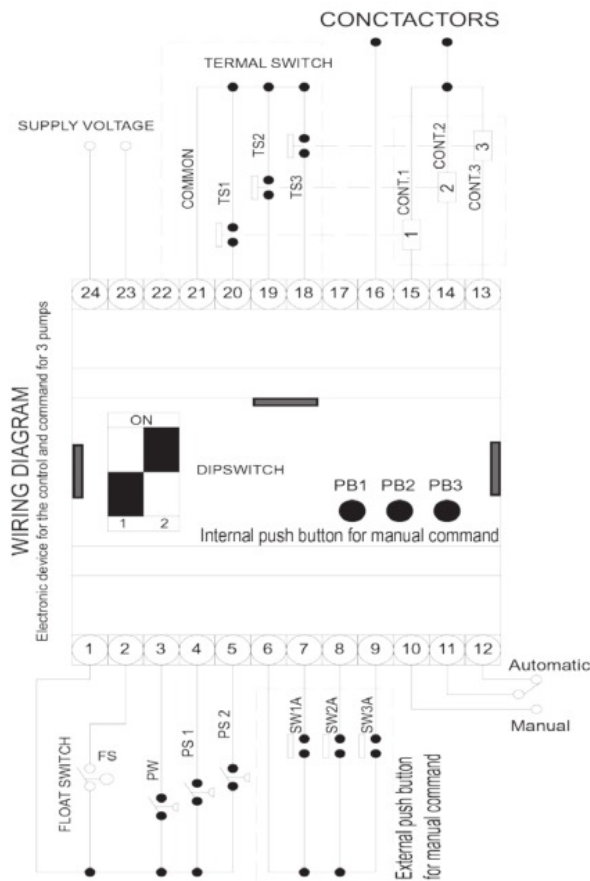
CONCTACTORS

TERMAL SWITCH

SUPPLY VOLTAGE

COMMON

TS1

TS2

TS3

CONT.1

CONT.2

CONT.3

1

2

3

24 23 22 21 20 19 18 17 16 15 14 13

WIRING DIAGRAM

Electronic device for the control and command for 3 pumps

ON

DIPSWITCH

1 2

PB1 PB2 PB3

Internal push button for manual command

1 2 3 4 5 6 7 8 9 10 11 12

Automatic

Manual

FLOAT SWITCH

FS

PW

PS 1

PS 2

SW1A

SW2A

SW3A

External push button for manual command